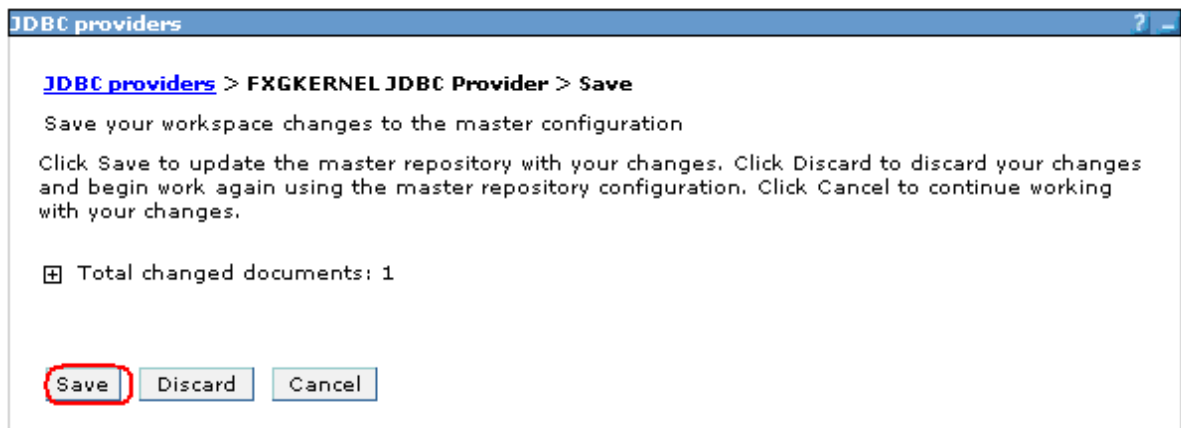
JDBC providers

? _

JDBC providers > FXGKERNEL JDBC Provider > Save

Save your workspace changes to the master configuration

Click Save to update the master repository with your changes. Click Discard to discard your changes and begin work again using the master repository configuration. Click Cancel to continue working with your changes.

⊞ Total changed documents: 1

Save Discard Cancel